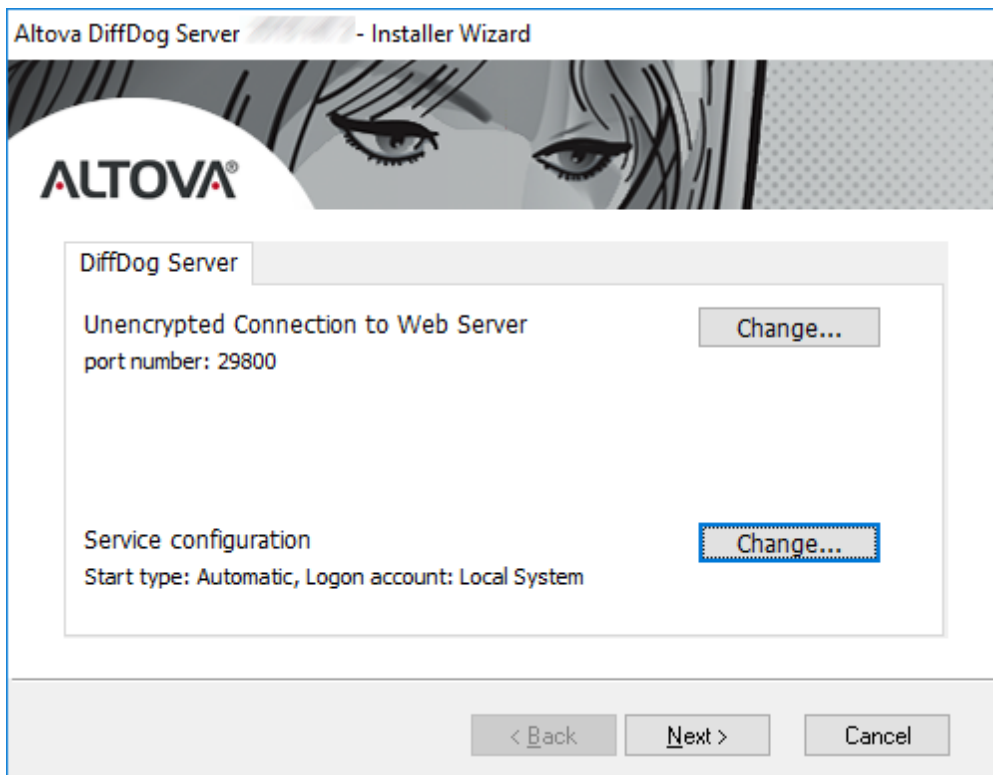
Altova DiffDog Server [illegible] - Installer Wizard

ALTOVA®

DiffDog Server

Unencrypted Connection to Web Server
port number: 29800

Change...

Service configuration
Start type: Automatic, Logon account: Local System

Change...

< Back

Next >

Cancel